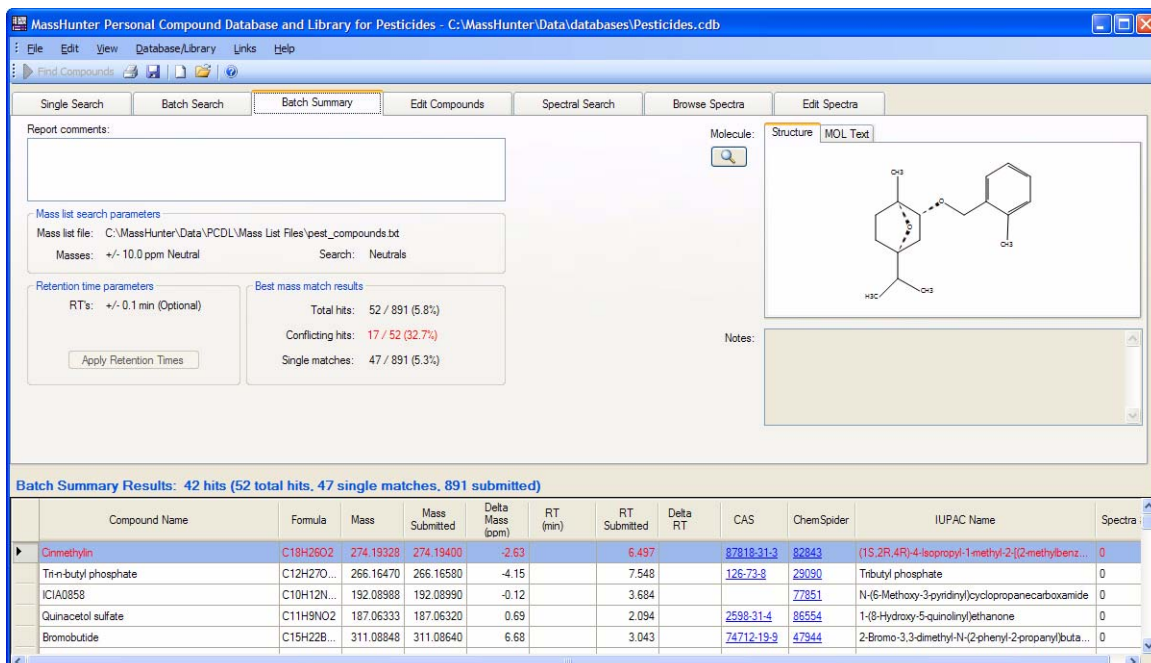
MassHunter Personal Compound Database and Library for Pesticides - C:\MassHunter\Data\databases\Pesticides.cdb

File Edit View Database/Library Links Help

Find Compounds

Single Search | Batch Search | Batch Summary | Edit Compounds | Spectral Search | Browse Spectra | Edit Spectra

Report comments:

Mass list search parameters
Mass list file: C:\MassHunter\Data\PCDL\Mass List Files\pest_compounds.txt
Masses: +/- 10.0 ppm Neutral
Search: Neutrals

Retention time parameters
RT's: +/- 0.1 min (Optional)
Apply Retention Times

Best mass match results
Total hits: 52 / 891 (5.8%)
Conflicting hits: 17 / 52 (32.7%)
Single matches: 47 / 891 (5.3%)

Molecule:
Structure | MOL Text

CH3
O
O
CH3
H3C CH3

Notes:

Batch Summary Results: 42 hits (52 total hits, 47 single matches, 891 submitted)

| Compound Name | Formula | Mass | Mass Submitted | Delta Mass (ppm) | RT (min) | RT Submitted | Delta RT | CAS | ChemSpider | IUPAC Name | Spectra |
|---|---|---|---|---|---|---|---|---|---|---|---|
| Cinmethylin | C18H26O2 | 274.19328 | 274.19400 | -2.63 | | 6.497 | | 87818-31-3 | 82843 | (1S,2R,4R)-4-Isopropyl-1-methyl-2-[(2-methylbenz... | 0 |
| Tri-n-butyl phosphate | C12H27O... | 266.16470 | 266.16580 | -4.15 | | 7.548 | | 126-73-8 | 29090 | Tributyl phosphate | 0 |
| ICIA0858 | C10H12N... | 192.08988 | 192.08990 | -0.12 | | 3.684 | | | 77851 | N-(6-Methoxy-3-pyridinyl)cyclopropanecarboxamide | 0 |
| Quinacetol sulfate | C11H9NO2 | 187.06333 | 187.06320 | 0.69 | | 2.094 | | 2598-31-4 | 86554 | 1-(8-Hydroxy-5-quinolinyl)ethanone | 0 |
| Bromobutide | C15H22B... | 311.08848 | 311.08640 | 6.68 | | 3.043 | | 74712-19-9 | 47944 | 2-Bromo-3,3-dimethyl-N-(2-phenyl-2-propanyl)buta... | 0 |